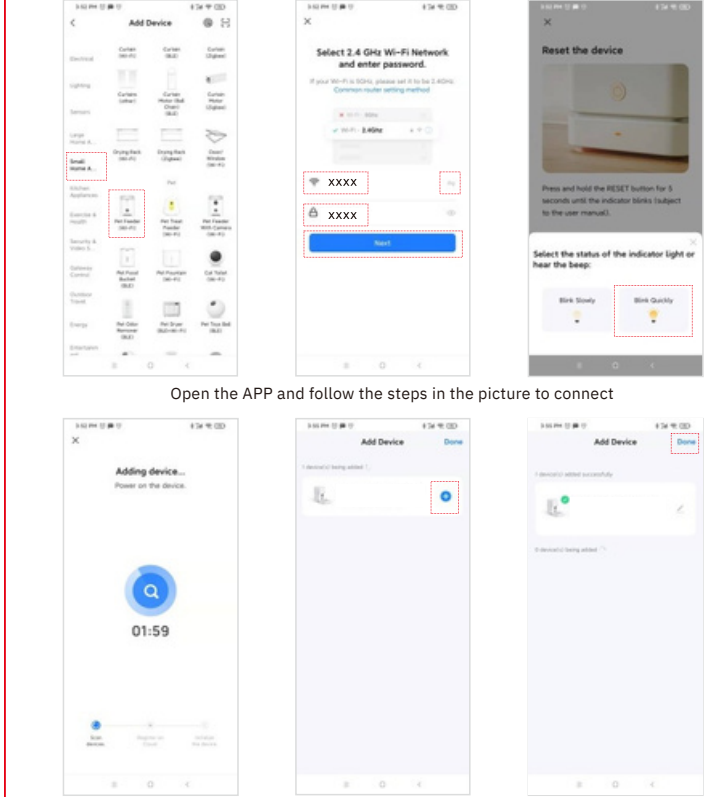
Add Device

Electrical
Lighting
Sensors
Large Home A...
Small Home A...
Kitchen Appliances
Exercise & Health
Security & Video S...
Gateway Control
Outdoor Travel
Energy

Curtain (Wi-Fi)
Curtain (BLE)
Curtain (Zigbee)
Curtain (other)
Curtain Motor (BLE)
Curtain Motor (Zigbee)
Drying Rack (Wi-Fi)
Drying Rack (Zigbee)
Door/ Window
Pet
Pet Feeder (Wi-Fi)
Pet Treat Feeder (Wi-Fi)
Pet Feeder With Camera (Wi-Fi)
Pet Food Bucket (BLE)
Pet Fountain (Wi-Fi)
Cat Toilet (Wi-Fi)
Pet Odor Remover (BLE)
Pet Dryer (BLE+Wi-Fi)
Pet Toys Ball (BLE)

Select 2.4 GHz Wi-Fi Network and enter password.
If your Wi-Fi is 5GHz, please set it to be 2.4GHz.
Common router setting method
Wi-Fi - 5Ghz
Wi-Fi - 2.4Ghz
XXXX
XXXX
Next

Reset the device
Press and hold the RESET button for 5 seconds until the indicator blinks (subject to the user manual).
Select the status of the indicator light or hear the beep:
Blink Slowly
Blink Quickly

Open the APP and follow the steps in the picture to connect

Adding device...
Power on the device.
01:59
Scan devices.
Register on Cloud.
Initialize the device.

Add Device
Done
1 device(s) being added

Add Device
Done
1 device(s) added successfully
0 device(s) being added